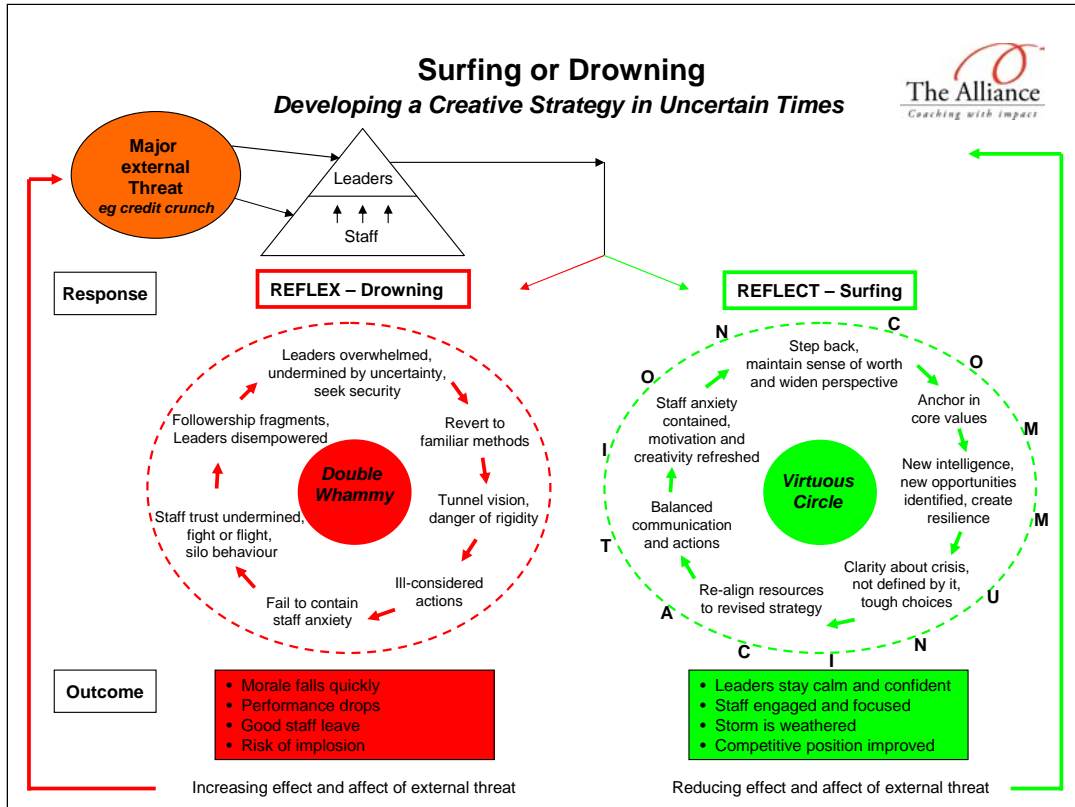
Surfing or Drowning

Developing a Creative Strategy in Uncertain Times

The Alliance
Coaching with impact

Major external Threat
eg credit crunch

Leaders

Staff

Response

REFLEX – Drowning

REFLECT – Surfing

Leaders overwhelmed, undermined by uncertainty, seek security

Revert to familiar methods

Tunnel vision, danger of rigidity

Ill-considered actions

Fail to contain staff anxiety

Staff trust undermined, fight or flight, silo behaviour

Followership fragments, Leaders disempowered

Double Whammy

Step back, maintain sense of worth and widen perspective

Anchor in core values

New intelligence, new opportunities identified, create resilience

Clarity about crisis, not defined by it, tough choices

Re-align resources to revised strategy

Balanced communication and actions

Staff anxiety contained, motivation and creativity refreshed

Virtuous Circle

C O M M U N I C A T I O N

Outcome

• Morale falls quickly
• Performance drops
• Good staff leave
• Risk of implosion

• Leaders stay calm and confident
• Staff engaged and focused
• Storm is weathered
• Competitive position improved

Increasing effect and affect of external threat

Reducing effect and affect of external threat